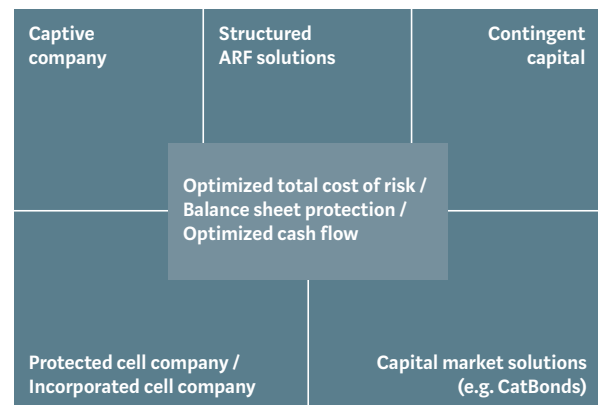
Captive company

Structured ARF solutions

Contingent capital

Optimized total cost of risk / Balance sheet protection / Optimized cash flow

Protected cell company / Incorporated cell company

Capital market solutions (e.g. CatBonds)